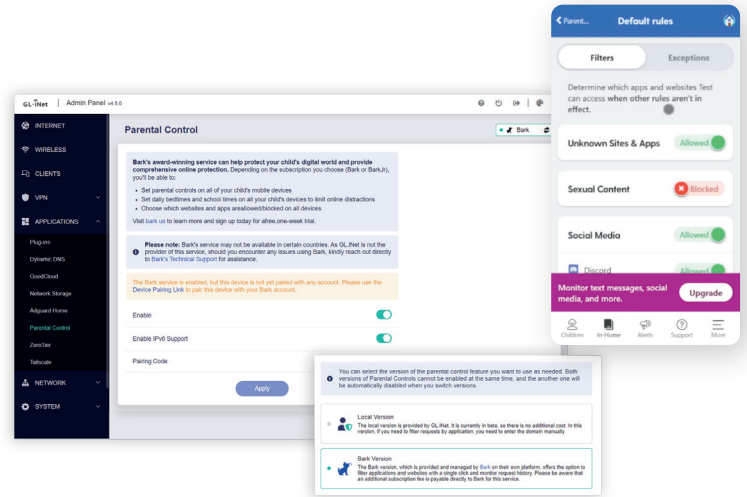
GL·iNet | Admin Panel v4.5.0

INTERNET
WIRELESS
CLIENTS
VPN
APPLICATIONS
Plug-ins
Dynamic DNS
GoodCloud
Network Storage
Adguard Home
Parental Control
ZeroTier
Tailscale
NETWORK
SYSTEM

Parental Control

Bark

Bark's award-winning service can help protect your child's digital world and provide comprehensive online protection. Depending on the subscription you choose (Bark or BarkJr), you'll be able to:

• Set parental controls on all of your child's mobile devices
• Set daily bedtimes and school times on all your child's devices to limit online distractions
• Choose which websites and apps areallowed/blocked on all devices

Visit bark.us to learn more and sign up today for afree,one-week trial.

Please note: Bark's service may not be available in certain countries. As GL.iNet is not the provider of this service, should you encounter any issues using Bark, kindly reach out directly to Bark's Technical Support for assistance.

The Bark service is enabled, but this device is not yet paired with any account. Please use the Device Pairing Link to pair this device with your Bark account.

Enable
Enable IPv6 Support
Pairing Code

Apply

Parent... Default rules

Filters | Exceptions

Determine which apps and websites Test can access when other rules aren't in effect.

Unknown Sites & Apps Allowed
Sexual Content Blocked
Social Media Allowed
Discord Allowed

Monitor text messages, social media, and more.
Upgrade

Children | In-Home | Alerts | Support | More

You can select the version of the parental control feature you want to use as needed. Both versions of Parental Controls cannot be enabled at the same time, and the another one will be automatically disabled when you switch versions.

Local Version
The local version is provided by GL.iNet. It is currently in beta, so there is no additional cost. In this version, if you need to filter requests by application, you need to enter the domain manually.

Bark Version
The Bark version, which is provided and managed by Bark on their own platform, offers the option to filter applications and websites with a single click and monitor request history. Please be aware that an additional subscription fee is payable directly to Bark for this service.